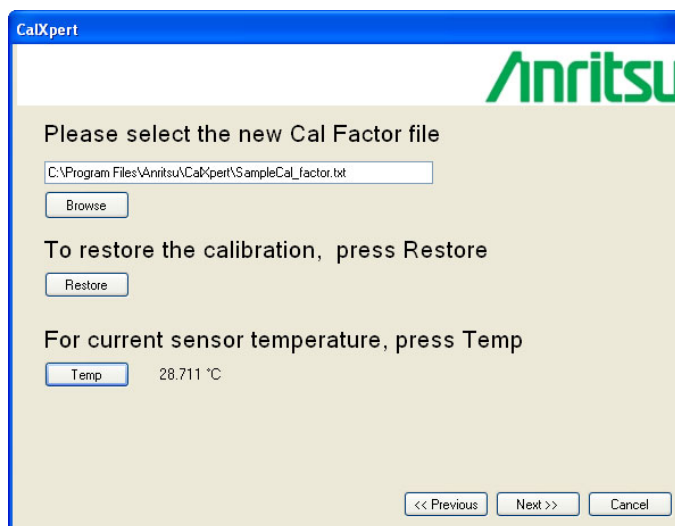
CalXpert

/inritsu

Please select the new Cal Factor file

C:\Program Files\Anritsu\CalXpert\SampleCal_factor.txt

Browse

To restore the calibration, press Restore

Restore

For current sensor temperature, press Temp

Temp 28.711 °C

<< Previous Next >> Cancel